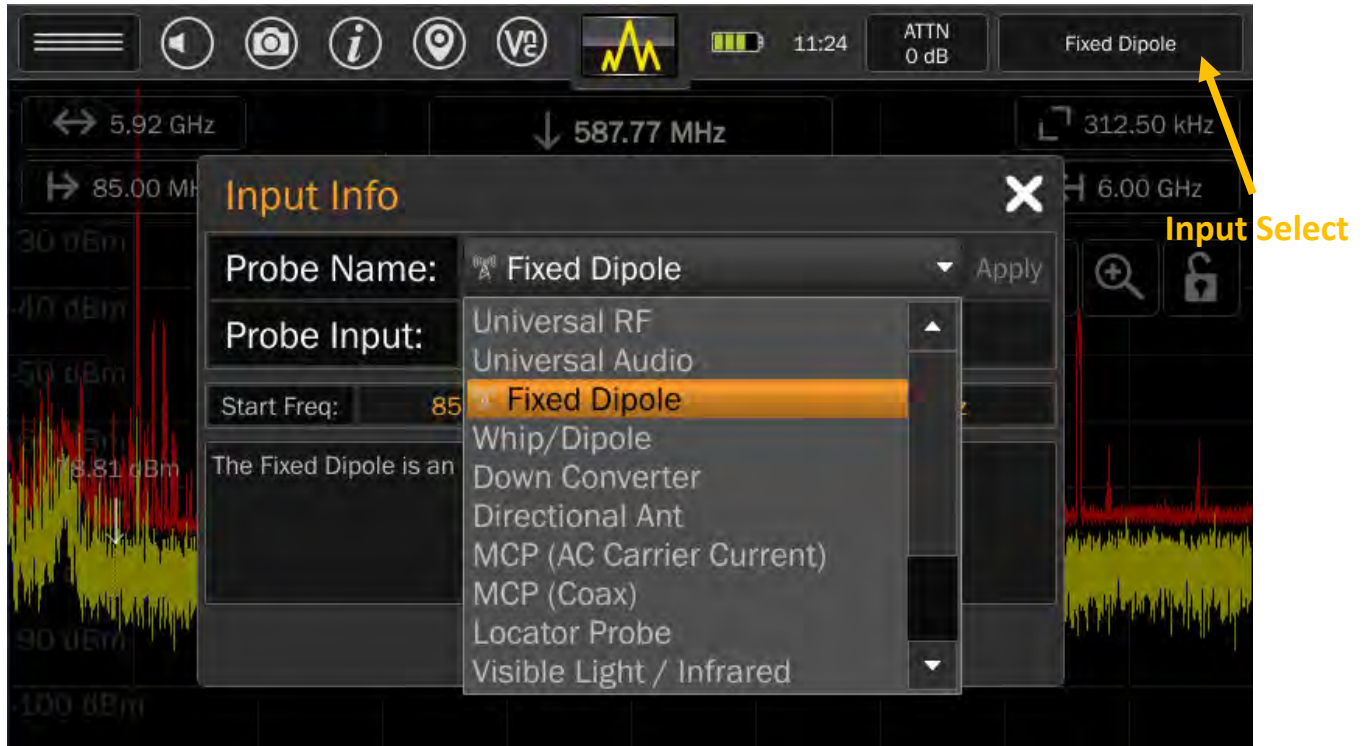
11:24

ATTN
0 dB

Fixed Dipole

Input Select

5.92 GHz

587.77 MHz

312.50 kHz

85.00 MH

6.00 GHz

-30 dBm

-40 dBm

-50 dBm

-78.81 dBm

-90 dBm

-100 dBm

Input Info

Probe Name:

Fixed Dipole

Apply

Probe Input:

Start Freq:

85

The Fixed Dipole is an

Universal RF
Universal Audio
Fixed Dipole
Whip/Dipole
Down Converter
Directional Ant
MCP (AC Carrier Current)
MCP (Coax)
Locator Probe
Visible Light / Infrared